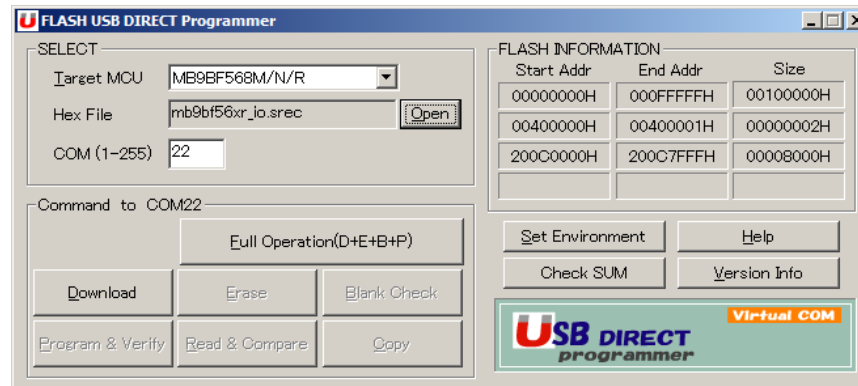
U FLASH USB DIRECT Programmer

SELECT

Target MCU MB9BF568M/N/R

Hex File mb9bf56xr_io.srec Open

COM (1-255) 22

FLASH INFORMATION

| Start Addr | End Addr | Size |
|---|---|---|
| 00000000H | 000FFFFFH | 00100000H |
| 00400000H | 00400001H | 00000002H |
| 200C0000H | 200C7FFFH | 00008000H |
| | | |

Command to COM22

Full Operation(D+E+B+P)

Download

Erase

Blank Check

Program & Verify

Read & Compare

Copy

Set Environment

Help

Check SUM

Version Info

Virtual COM

USB DIRECT programmer